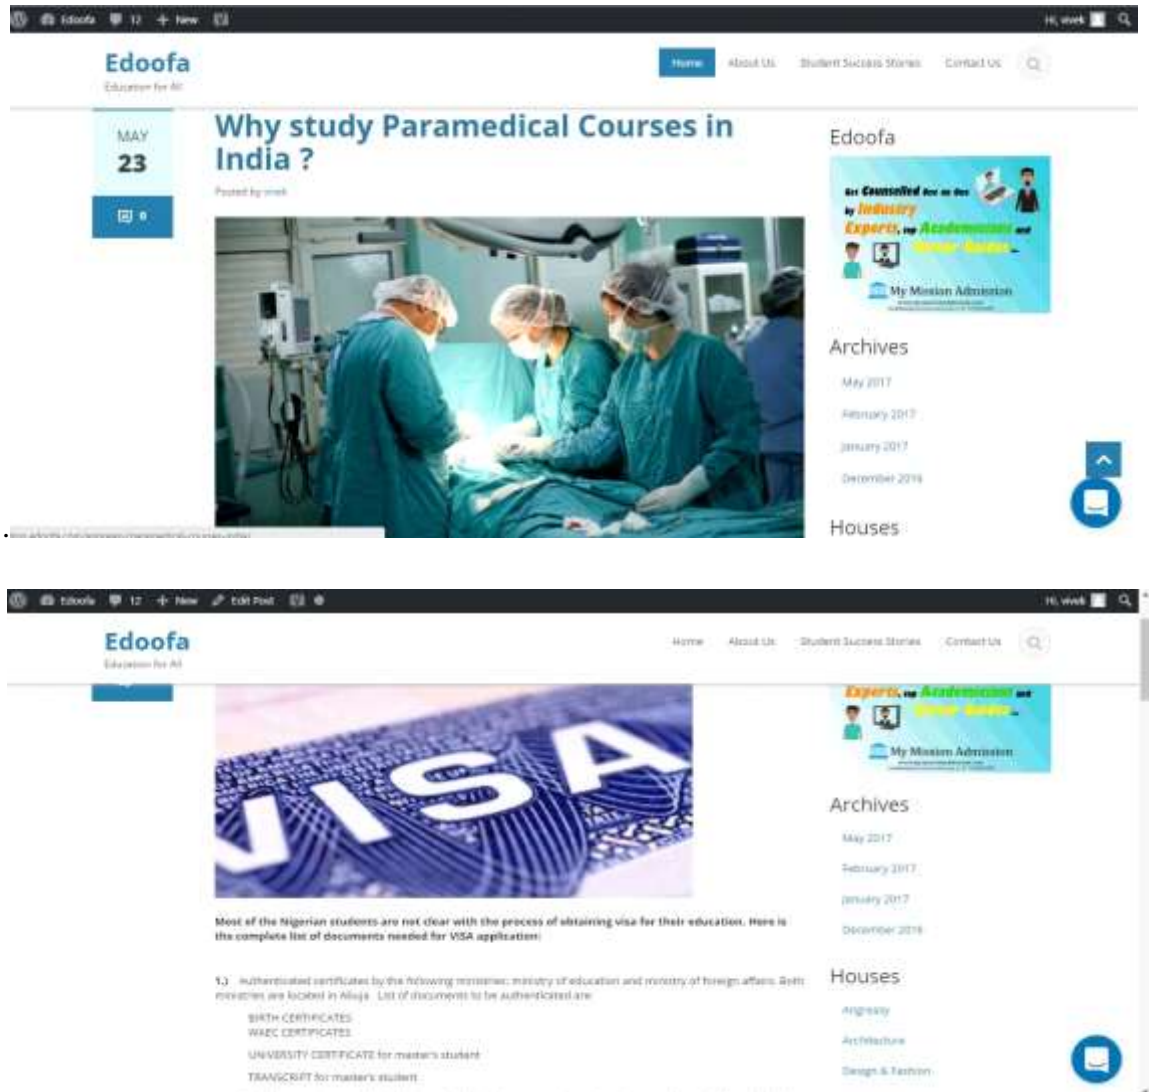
Edoofa 12 + New

Hi, vivek

Edoofa
Education for All

Home About Us Student Success Stories Contact Us

MAY
23

0

Why study Paramedical Courses in India ?

Posted by vivek

Edoofa

Get Counselled One on One by Industry Experts, top Academicians and Career Guides...

My Mission Admission

Archives

May 2017

February 2017

January 2017

December 2016

Houses

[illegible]

Edoofa 12 + New Edit Post

Hi, vivek

Edoofa
Education for All

Home About Us Student Success Stories Contact Us

VISA

Experts, top Academicians and Career Guides...

My Mission Admission

Archives

May 2017

February 2017

January 2017

December 2016

Houses

Angreasy

Architecture

Design & Fashion

Most of the Nigerian students are not clear with the process of obtaining visa for their education. Here is the complete list of documents needed for VISA application:

1.) Authenticated certificates by the following ministries: ministry of education and ministry of foreign affairs. Both ministries are located in Abuja. List of documents to be authenticated are:

BIRTH CERTIFICATES
WAEC CERTIFICATES
UNIVERSITY CERTIFICATE for master's student
TRANSCRIPT for master's student